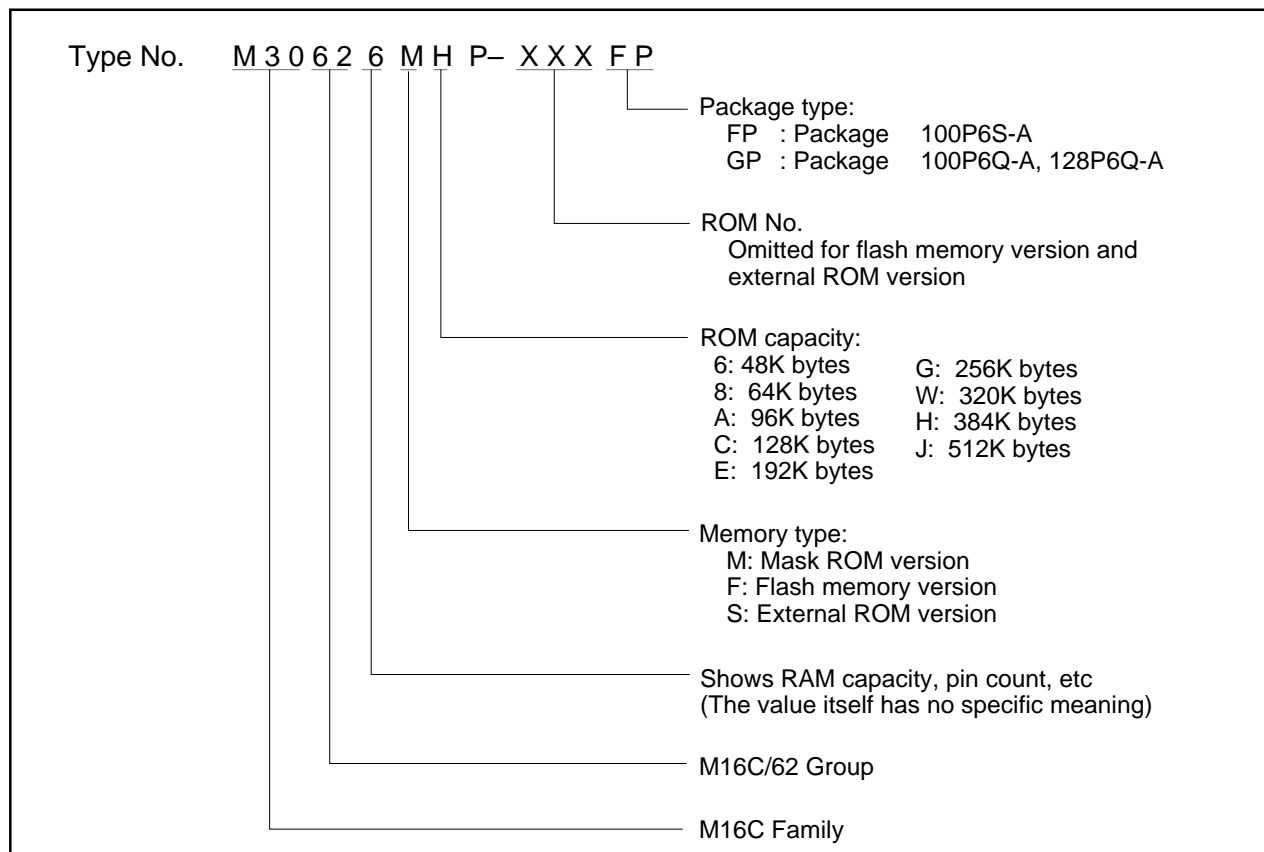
Type No. M 3 0 6 2 6 M H P– X X X F P

Package type:
FP : Package 100P6S-A
GP : Package 100P6Q-A, 128P6Q-A

ROM No.
Omitted for flash memory version and external ROM version

ROM capacity:
6: 48K bytes
8: 64K bytes
A: 96K bytes
C: 128K bytes
E: 192K bytes
G: 256K bytes
W: 320K bytes
H: 384K bytes
J: 512K bytes

Memory type:
M: Mask ROM version
F: Flash memory version
S: External ROM version

Shows RAM capacity, pin count, etc
(The value itself has no specific meaning)

M16C/62 Group

M16C Family